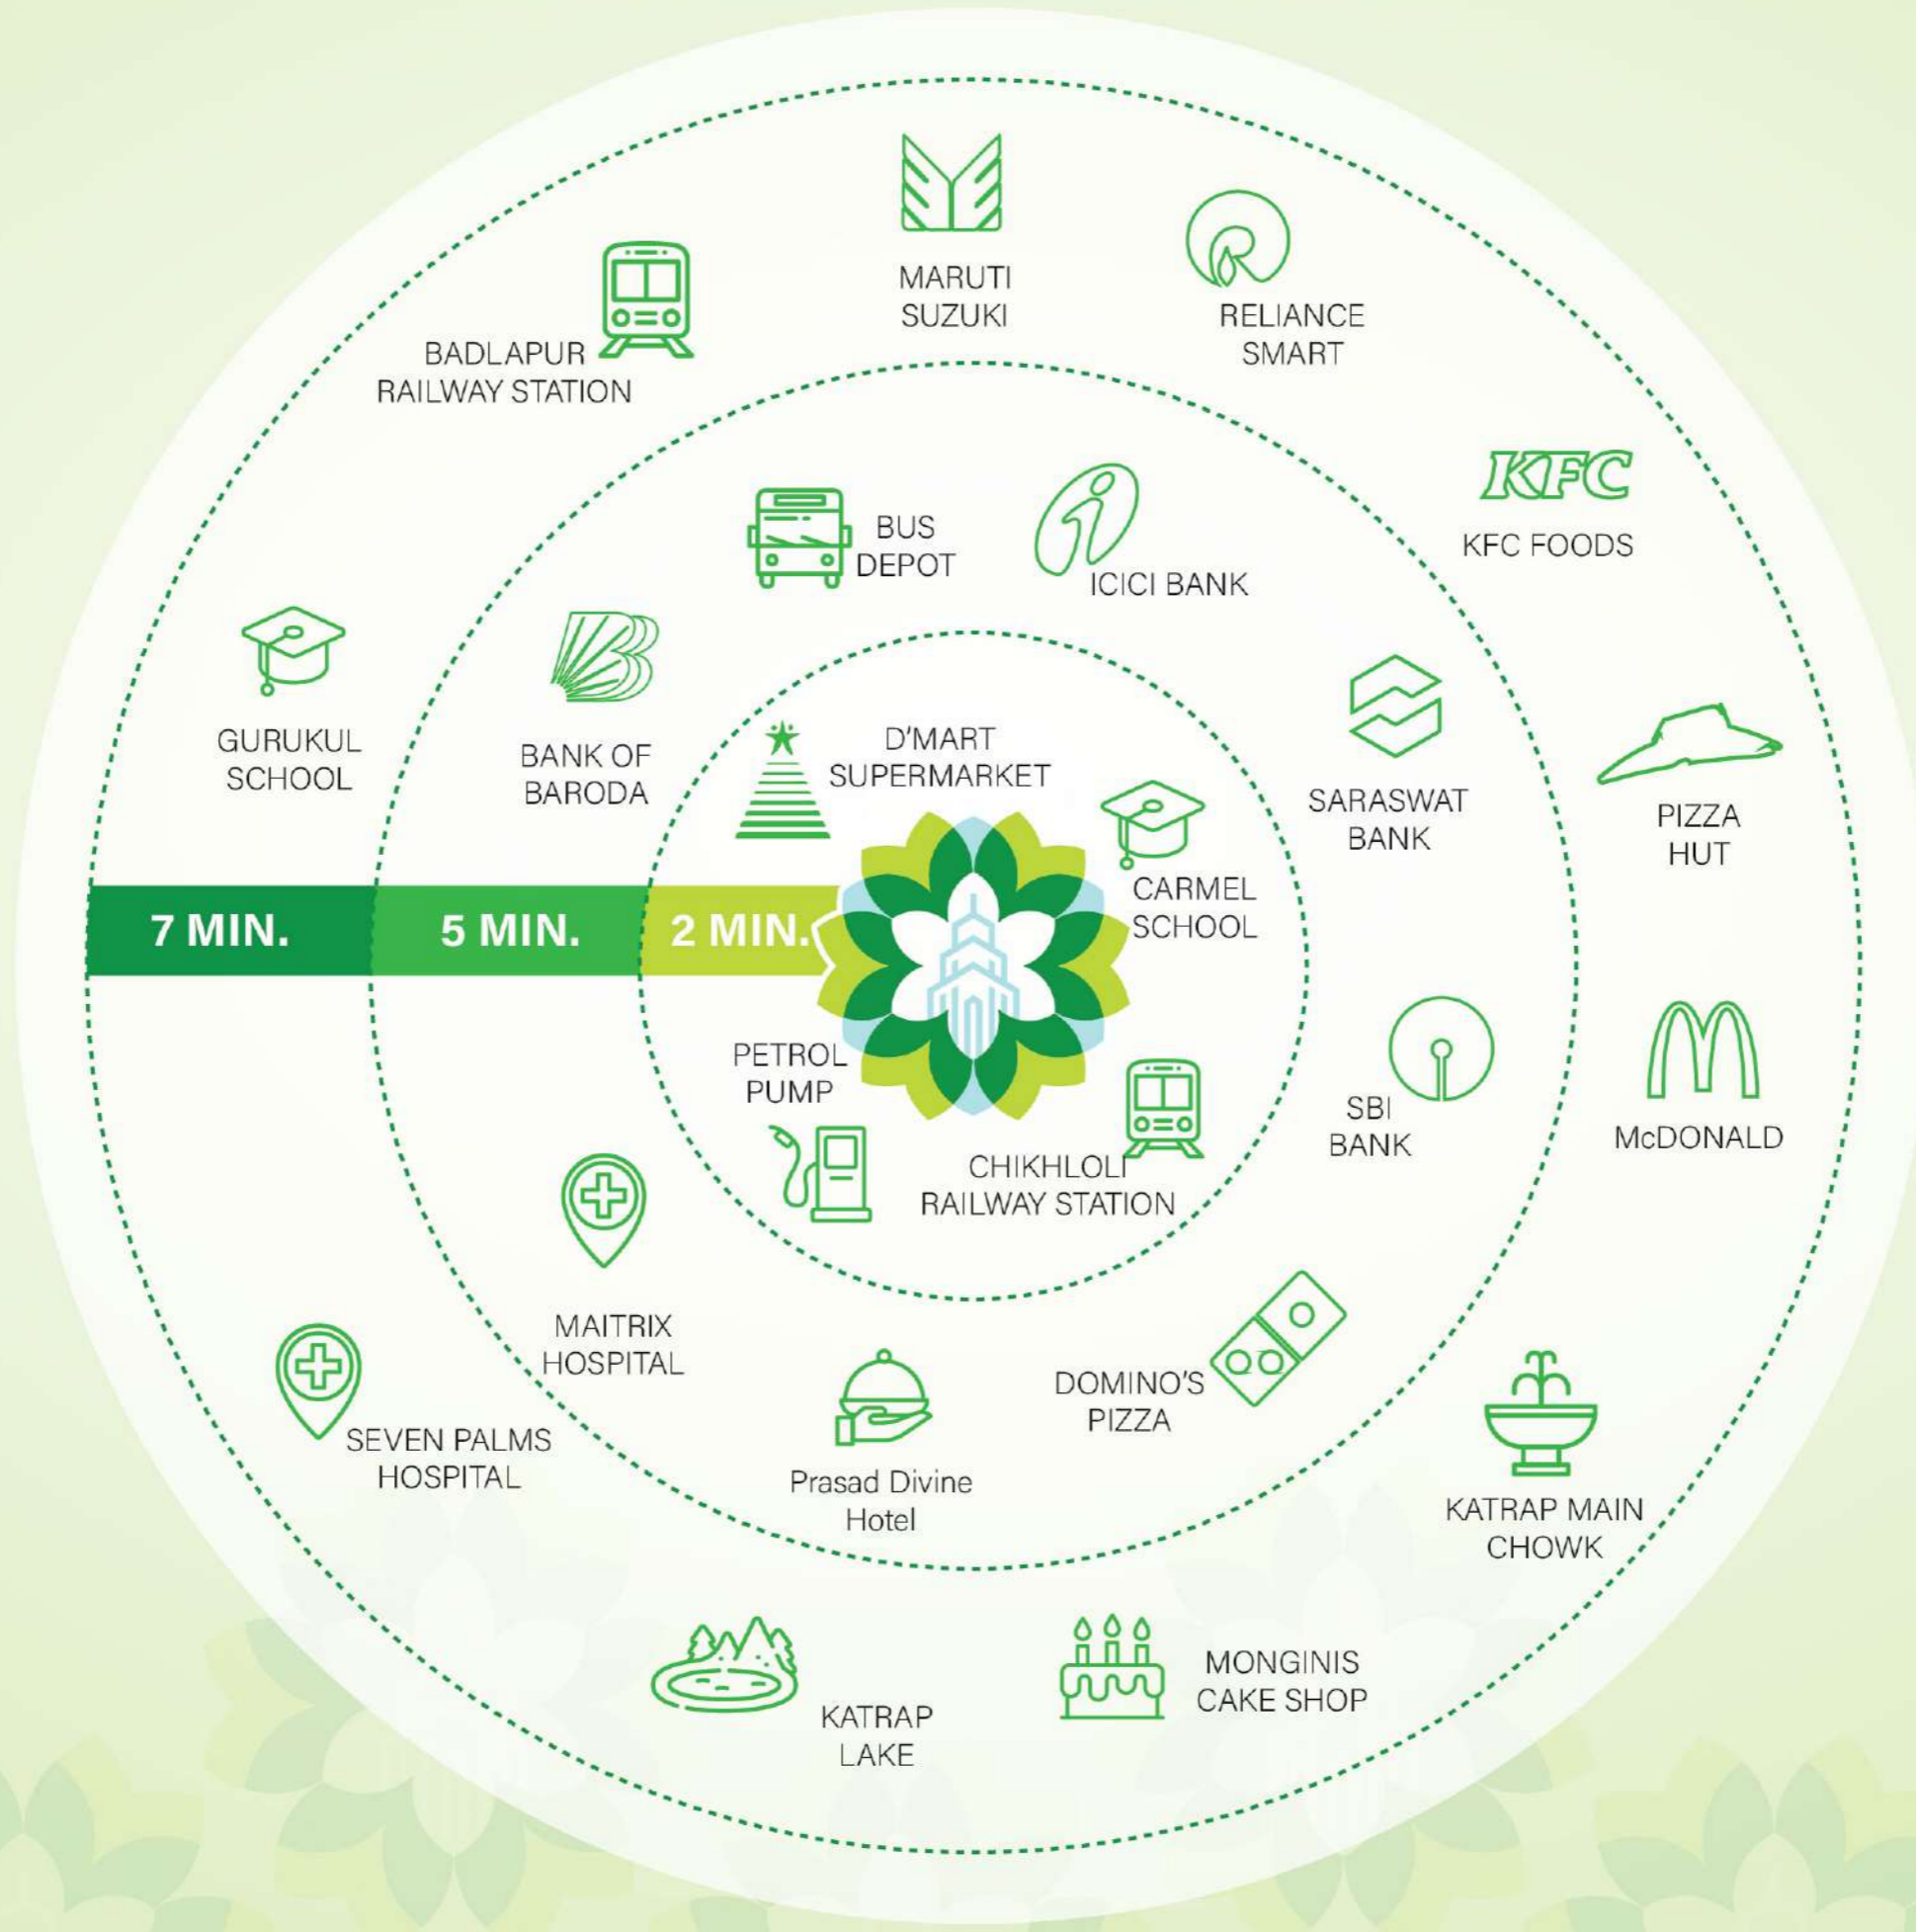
MARUTI SUZUKI

RELIANCE SMART

BADLAPUR RAILWAY STATION

KFC

KFC FOODS

BUS DEPOT

ICICI BANK

GURUKUL SCHOOL

BANK OF BARODA

D'MART SUPERMARKET

SARASWAT BANK

PIZZA HUT

CARMEL SCHOOL

7 MIN.

5 MIN.

2 MIN.

PETROL PUMP

SBI BANK

McDONALD

CHIKHLOLI RAILWAY STATION

MAITRIX HOSPITAL

DOMINO'S PIZZA

SEVEN PALMS HOSPITAL

Prasad Divine Hotel

KATRAP MAIN CHOWK

KATRAP LAKE

MONGINIS CAKE SHOP